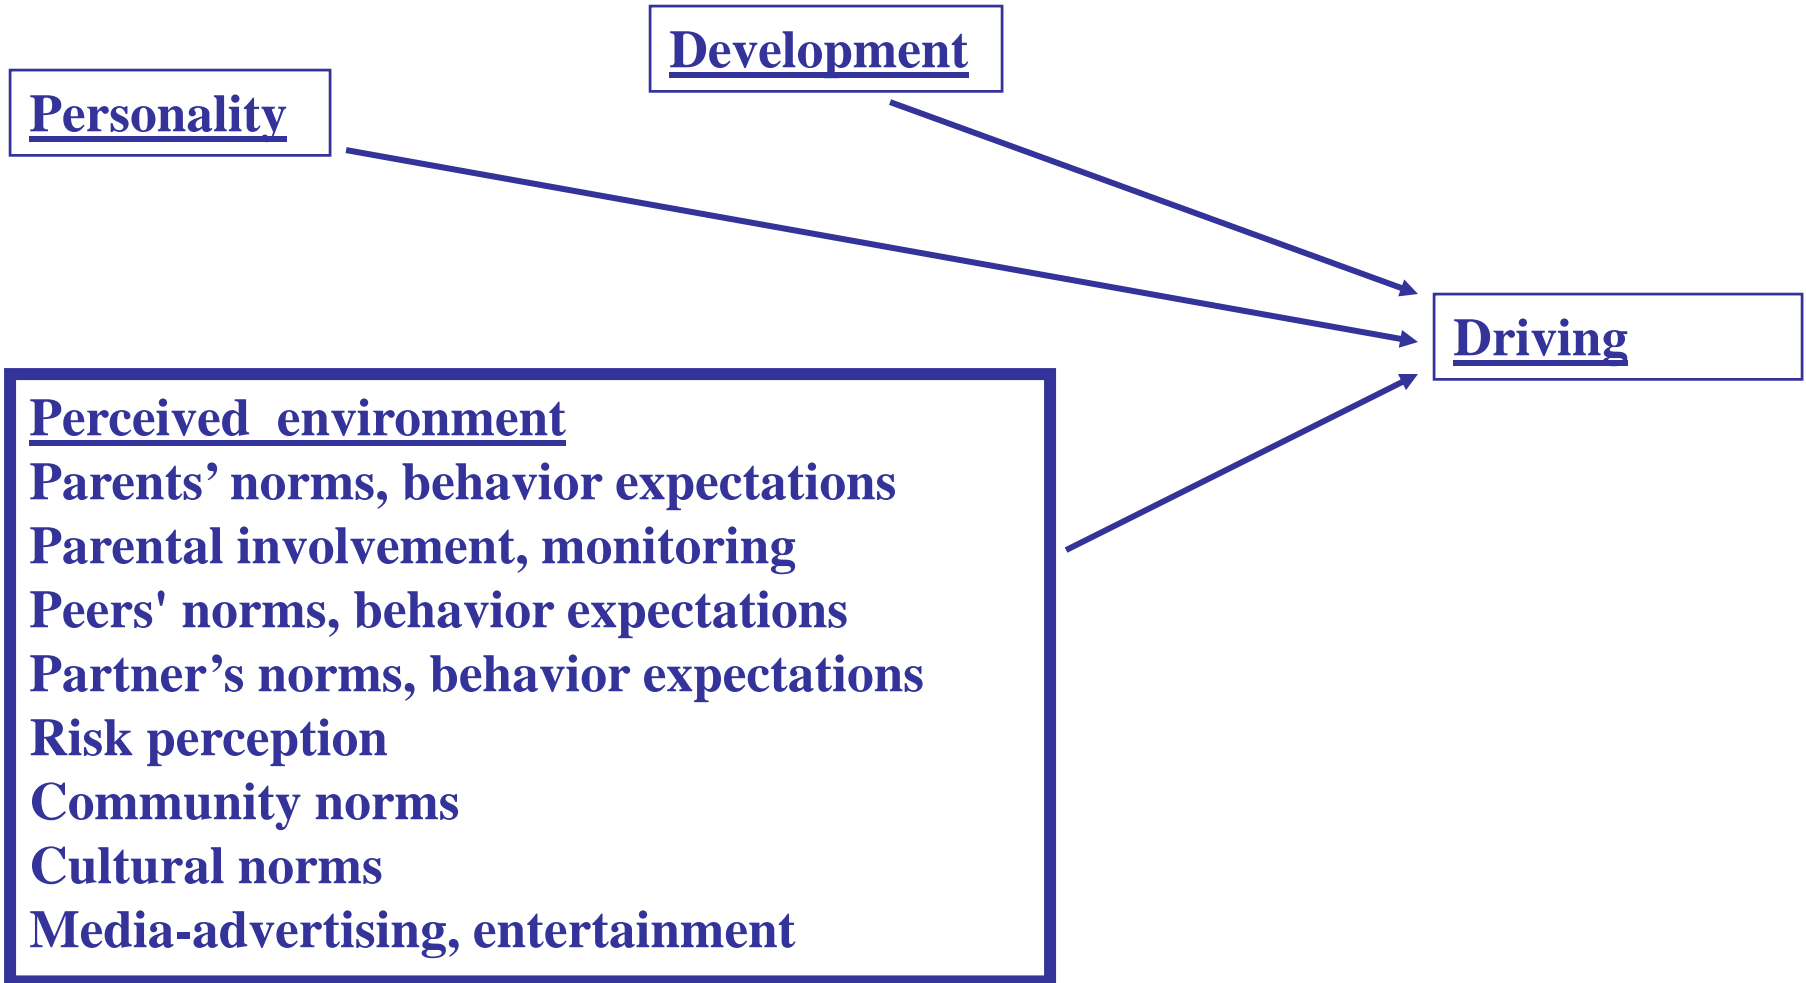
Development

Personality

Driving

Perceived environment
Parents’ norms, behavior expectations
Parental involvement, monitoring
Peers' norms, behavior expectations
Partner’s norms, behavior expectations
Risk perception
Community norms
Cultural norms
Media-advertising, entertainment